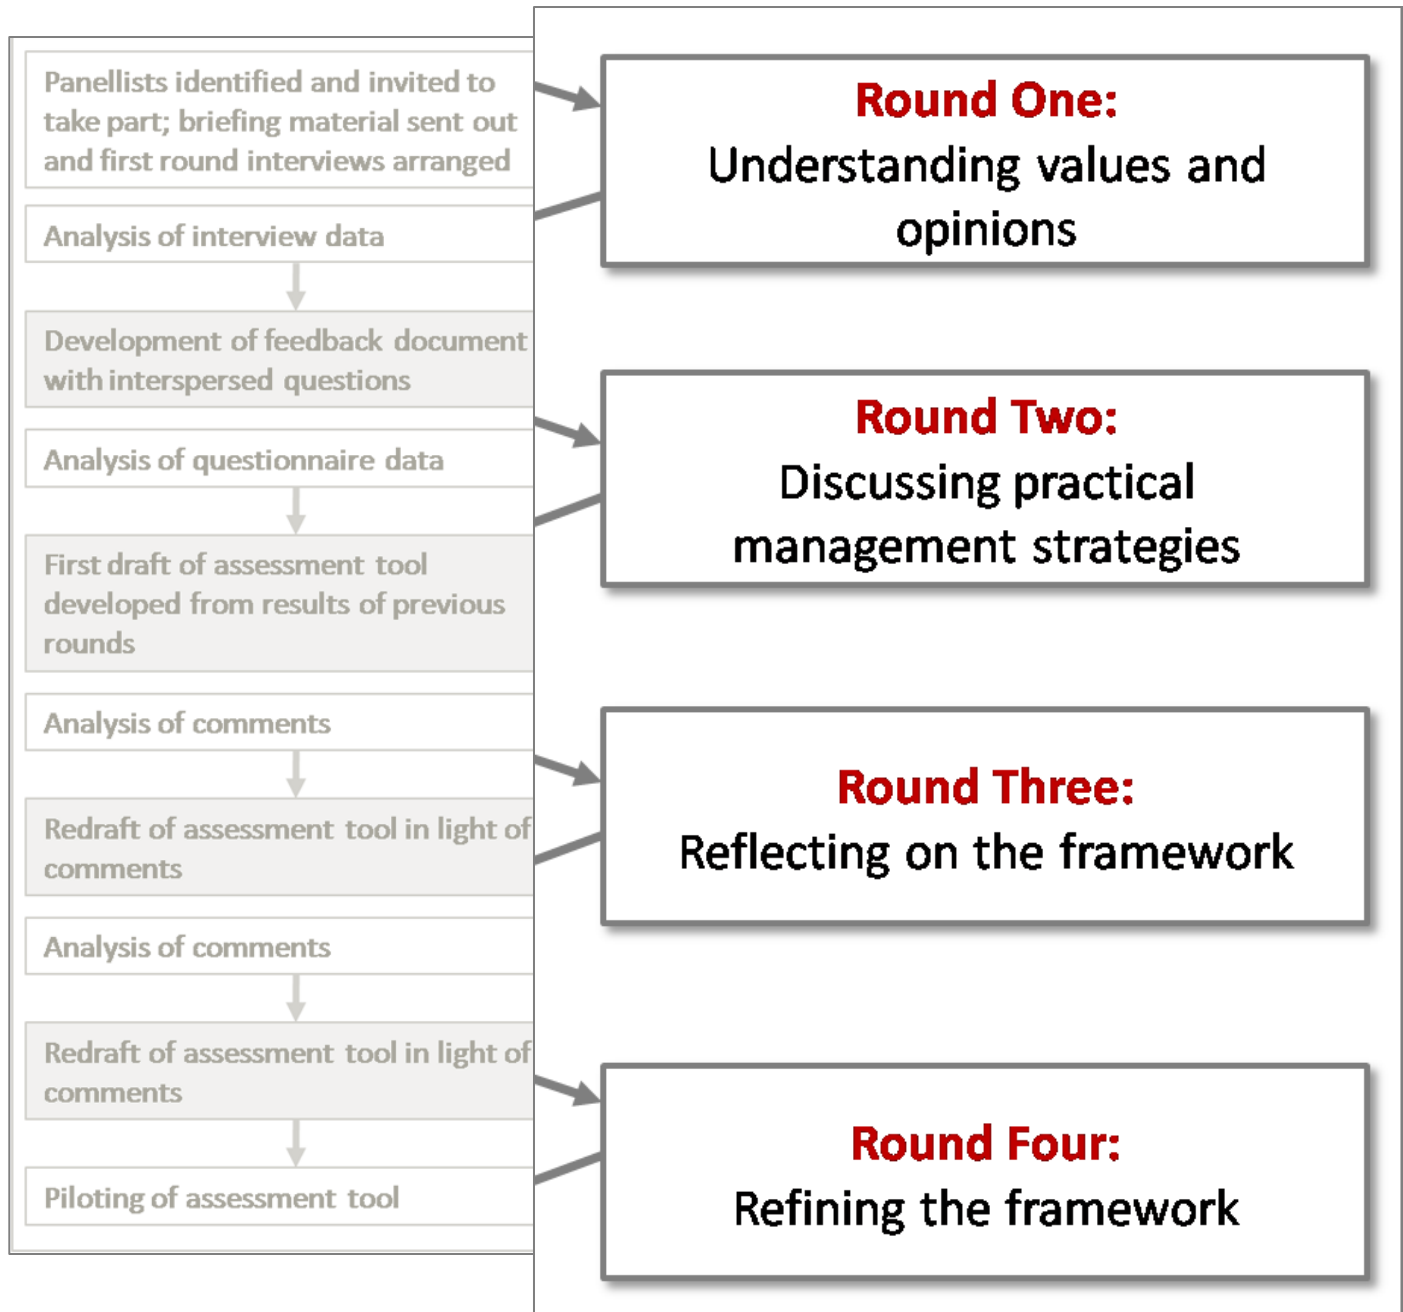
Panellists identified and invited to take part; briefing material sent out and first round interviews arranged

Analysis of interview data

Development of feedback document with interspersed questions

Analysis of questionnaire data

First draft of assessment tool developed from results of previous rounds

Analysis of comments

Redraft of assessment tool in light of comments

Analysis of comments

Redraft of assessment tool in light of comments

Piloting of assessment tool

Round One:
Understanding values and opinions

Round Two:
Discussing practical management strategies

Round Three:
Reflecting on the framework

Round Four:
Refining the framework